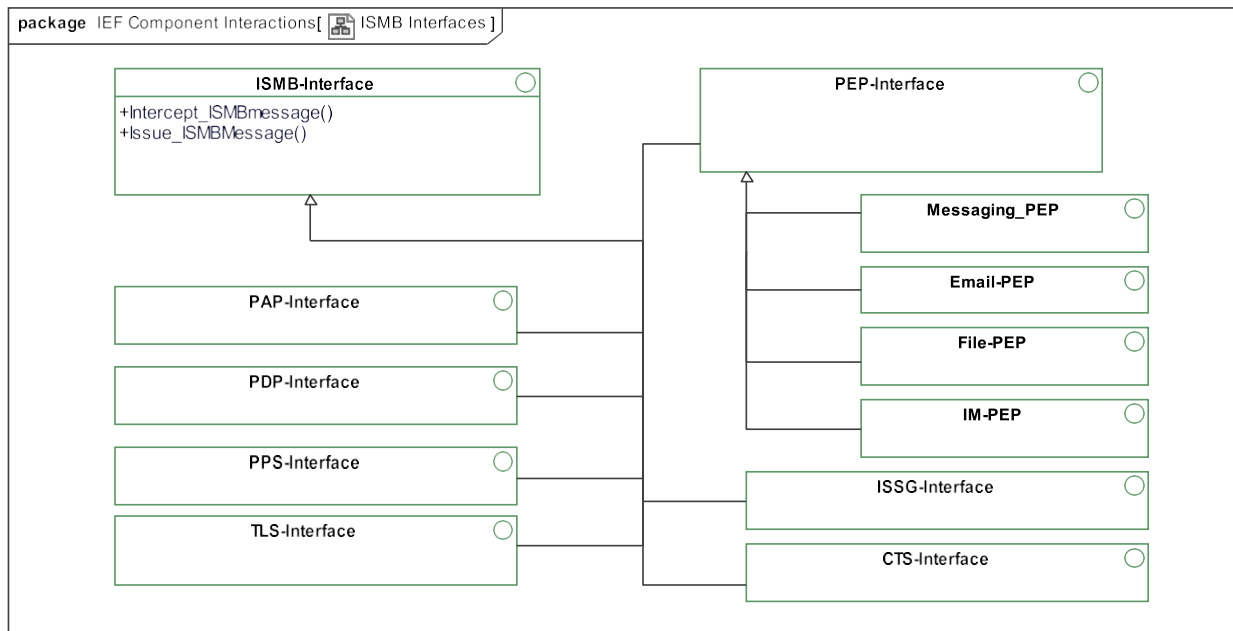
package IEF Component Interactions[ ISMB Interfaces ]

ISMB-Interface
+Intercept_ISMBmessage()
+Issue_ISMBMessage()

PEP-Interface

Messaging_PEP

Email-PEP

File-PEP

IM-PEP

PAP-Interface

PDP-Interface

PPS-Interface

TLS-Interface

ISSG-Interface

CTS-Interface